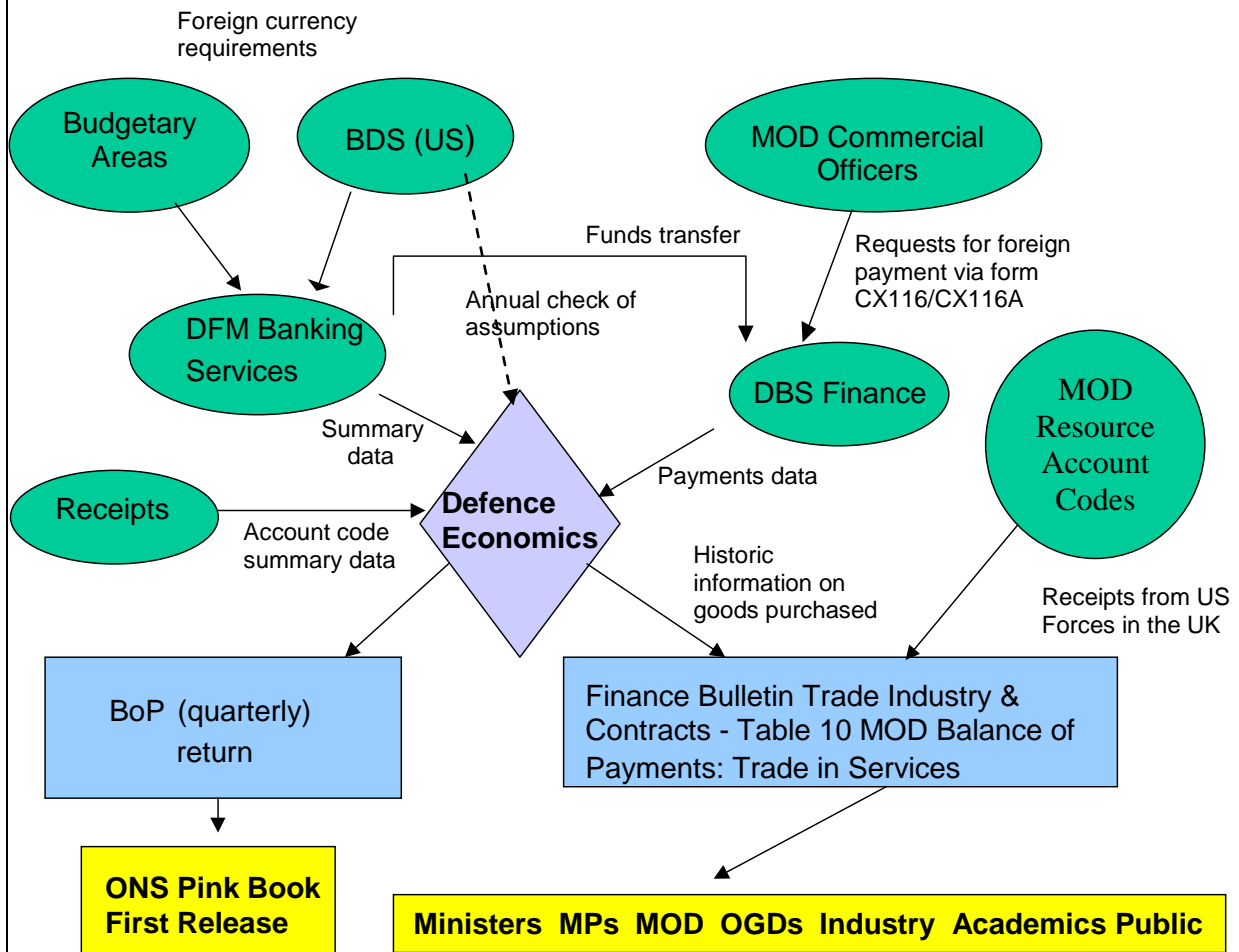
Foreign currency requirements

Budgetary Areas

BDS (US)

MOD Commercial Officers

Funds transfer

Requests for foreign payment via form CX116/CX116A

Annual check of assumptions

DFM Banking Services

DBS Finance

MOD Resource Account Codes

Summary data

Payments data

Receipts

Defence Economics

Account code summary data

Historic information on goods purchased

Receipts from US Forces in the UK

BoP (quarterly) return

Finance Bulletin Trade Industry & Contracts - Table 10 MOD Balance of Payments: Trade in Services

ONS Pink Book First Release

Ministers MPs MOD OGDs Industry Academics Public